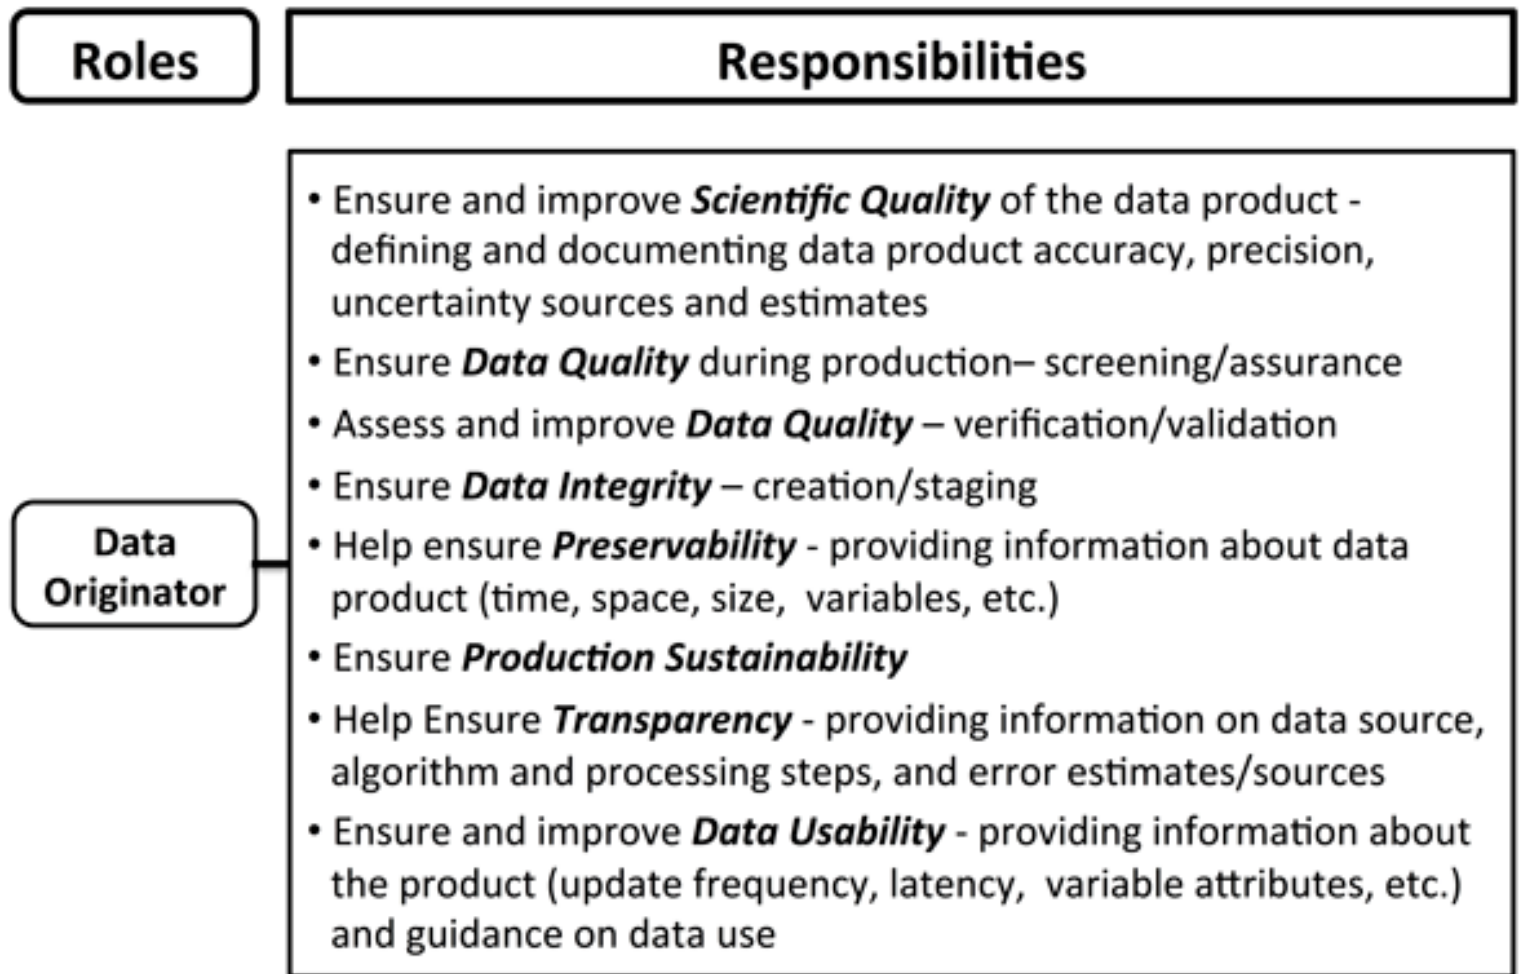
Roles

Responsibilities

Data Originator

• Ensure and improve Scientific Quality of the data product - defining and documenting data product accuracy, precision, uncertainty sources and estimates
• Ensure Data Quality during production– screening/assurance
• Assess and improve Data Quality – verification/validation
• Ensure Data Integrity – creation/staging
• Help ensure Preservability - providing information about data product (time, space, size, variables, etc.)
• Ensure Production Sustainability
• Help Ensure Transparency - providing information on data source, algorithm and processing steps, and error estimates/sources
• Ensure and improve Data Usability - providing information about the product (update frequency, latency, variable attributes, etc.) and guidance on data use